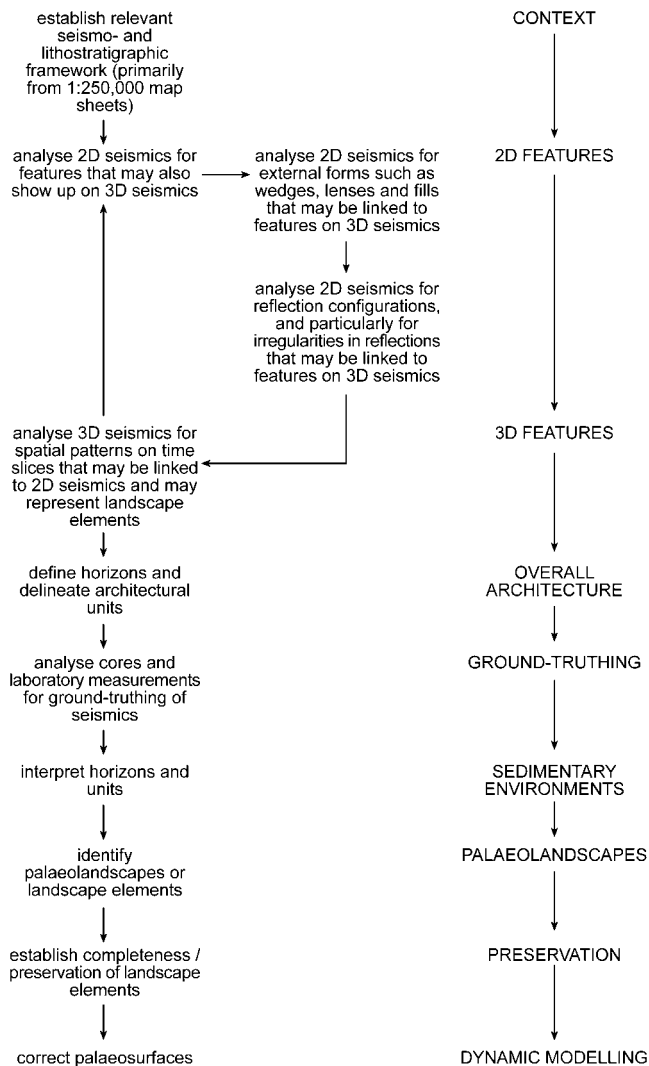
establish relevant seismo- and lithostratigraphic framework (primarily from 1:250,000 map sheets)

analyse 2D seismics for features that may also show up on 3D seismics

analyse 2D seismics for external forms such as wedges, lenses and fills that may be linked to features on 3D seismics

analyse 2D seismics for reflection configurations, and particularly for irregularities in reflections that may be linked to features on 3D seismics

analyse 3D seismics for spatial patterns on time slices that may be linked to 2D seismics and may represent landscape elements

define horizons and delineate architectural units

analyse cores and laboratory measurements for ground-truthing of seismics

interpret horizons and units

identify palaeolandscapes or landscape elements

establish completeness / preservation of landscape elements

correct palaeosurfaces

CONTEXT

2D FEATURES

3D FEATURES

OVERALL ARCHITECTURE

GROUND-TRUTHING

SEDIMENTARY ENVIRONMENTS

PALAEOLANDSCAPES

PRESERVATION

DYNAMIC MODELLING